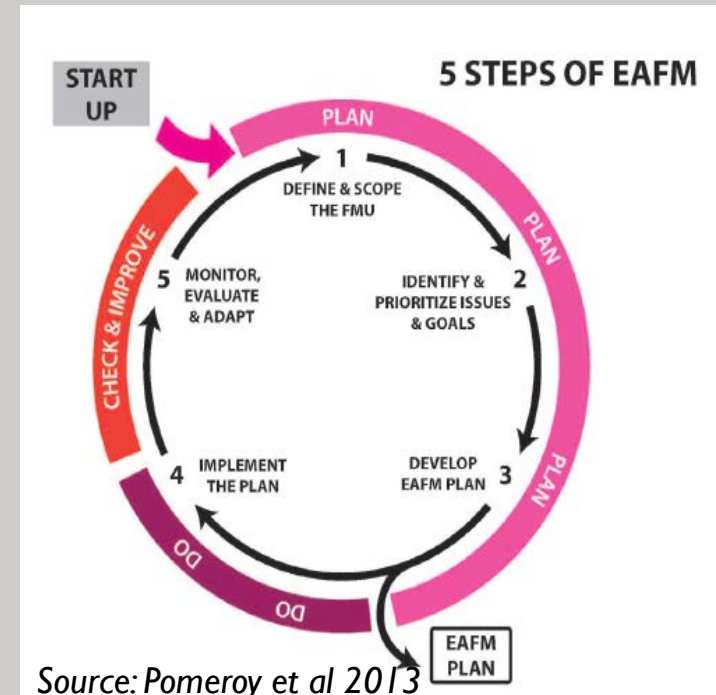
START UP

5 STEPS OF EAFM

PLAN

PLAN

PLAN

1
DEFINE & SCOPE THE FMU

2
IDENTIFY & PRIORITIZE ISSUES & GOALS

3
DEVELOP EAFM PLAN

4
IMPLEMENT THE PLAN

5
MONITOR, EVALUATE & ADAPT

CHECK & IMPROVE

DO

DO

EAFM PLAN

Source: Pomeroy et al 2013